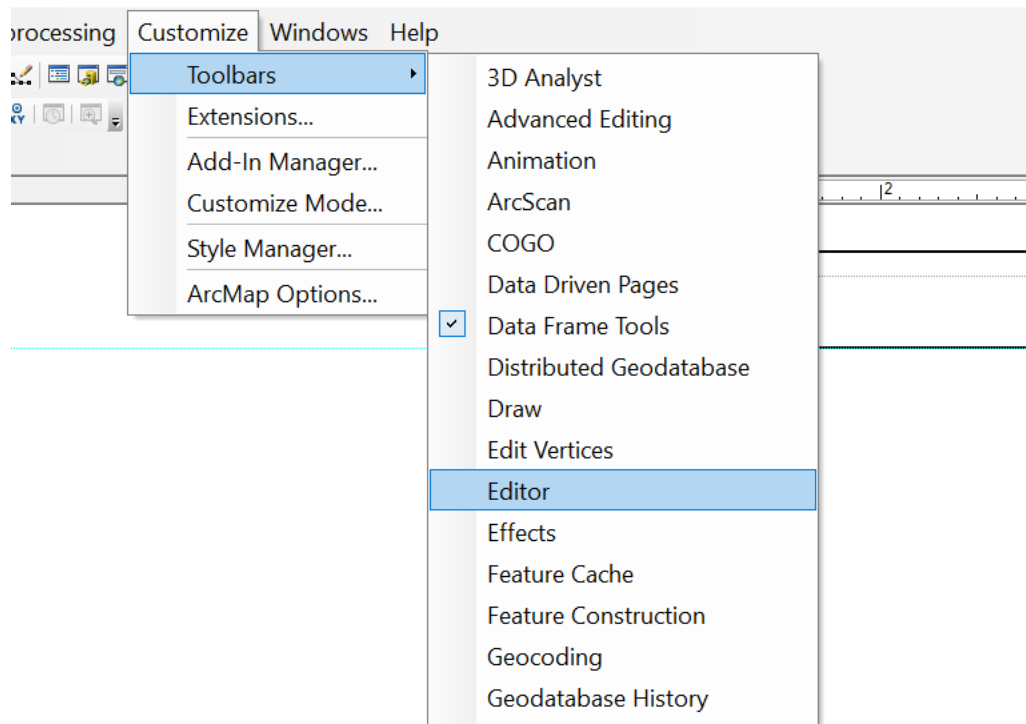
processing Customize Windows Help

Toolbars
Extensions...
Add-In Manager...
Customize Mode...
Style Manager...
ArcMap Options...

3D Analyst
Advanced Editing
Animation
ArcScan
COGO
Data Driven Pages
Data Frame Tools
Distributed Geodatabase
Draw
Edit Vertices
Editor
Effects
Feature Cache
Feature Construction
Geocoding
Geodatabase History

2